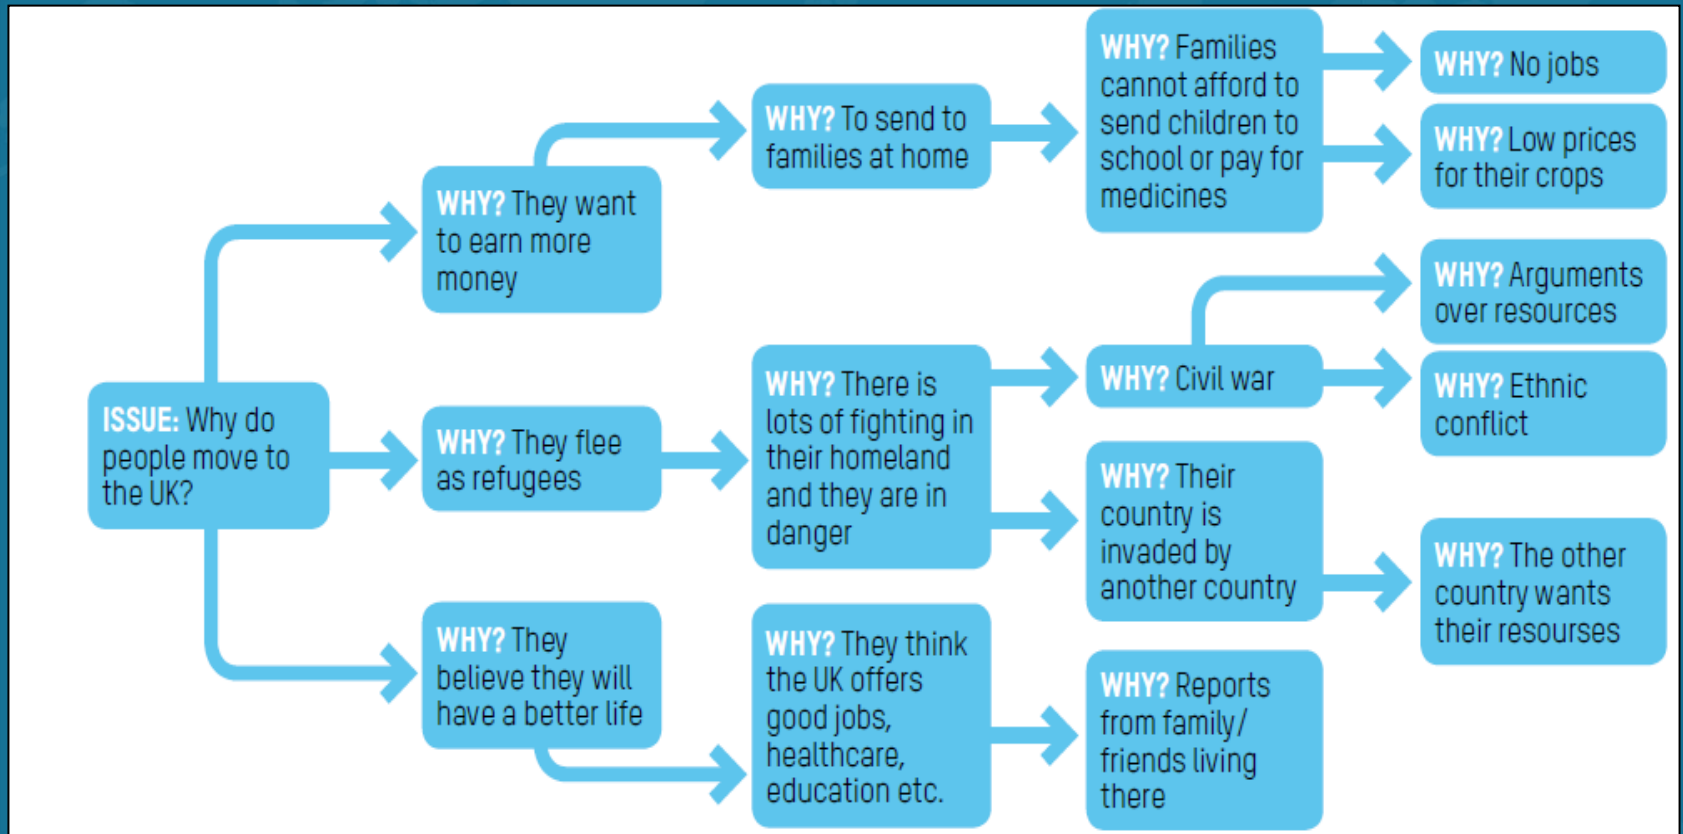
ISSUE: Why do people move to the UK?

WHY? They want to earn more money

WHY? To send to families at home

WHY? Families cannot afford to send children to school or pay for medicines

WHY? No jobs

WHY? Low prices for their crops

WHY? They flee as refugees

WHY? There is lots of fighting in their homeland and they are in danger

WHY? Civil war

WHY? Arguments over resources

WHY? Ethnic conflict

WHY? Their country is invaded by another country

WHY? The other country wants their resourses

WHY? They believe they will have a better life

WHY? They think the UK offers good jobs, healthcare, education etc.

WHY? Reports from family/ friends living there